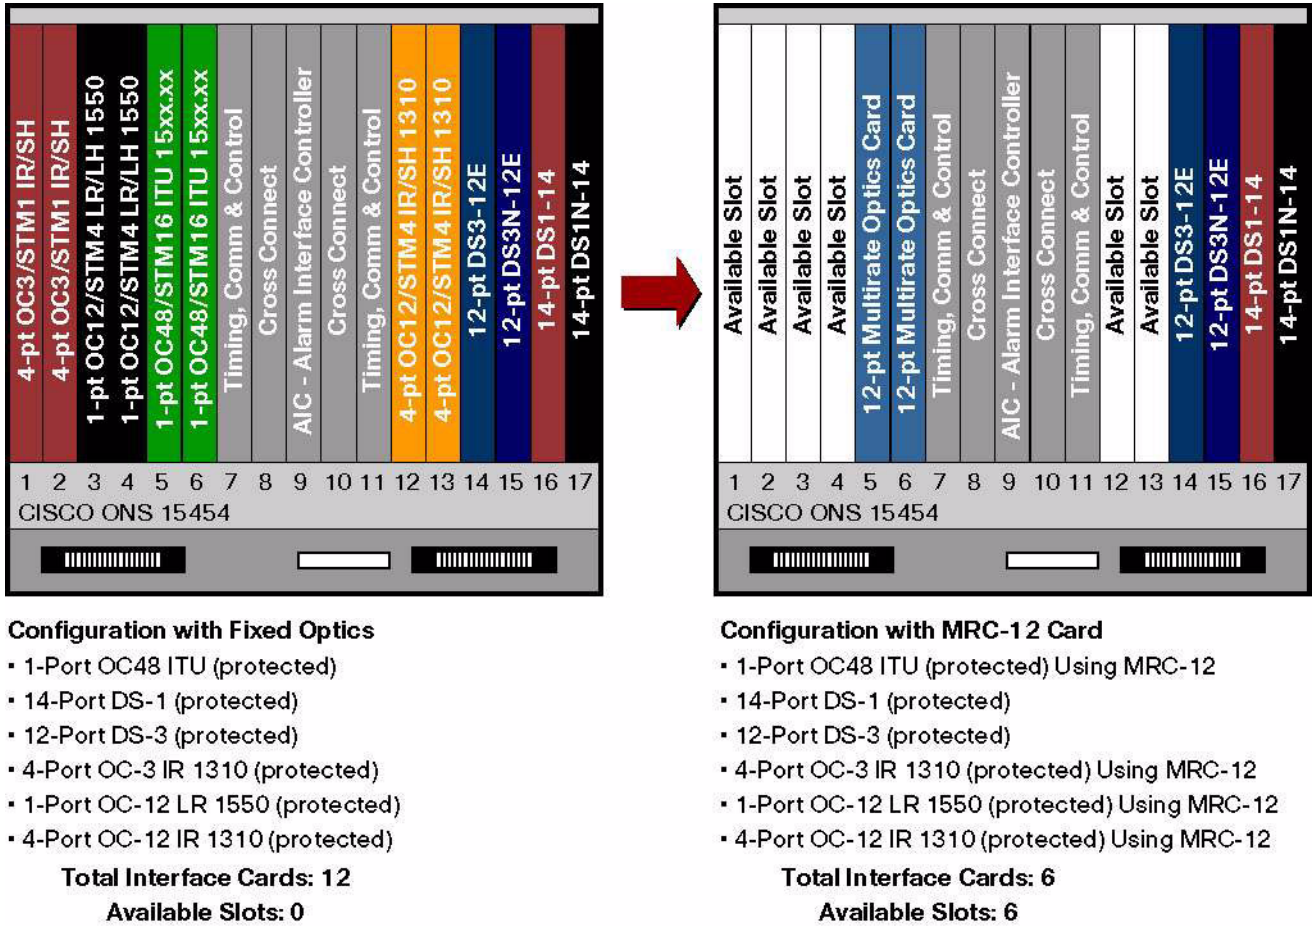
4-pt OC3/STM1 IR/SH
4-pt OC3/STM1 IR/SH
1-pt OC12/STM4 LR/LH 1550
1-pt OC12/STM4 LR/LH 1550
1-pt OC48/STM16 ITU 15xx.xx
1-pt OC48/STM16 ITU 15xx.xx
Timing, Comm & Control
Cross Connect
AIC - Alarm Interface Controller
Cross Connect
Timing, Comm & Control
4-pt OC12/STM4 IR/SH 1310
4-pt OC12/STM4 IR/SH 1310
12-pt DS3-12E
12-pt DS3N-12E
14-pt DS1-14
14-pt DS1N-14

1 2 3 4 5 6 7 8 9 10 11 12 13 14 15 16 17
CISCO ONS 15454

Available Slot
Available Slot
Available Slot
Available Slot
12-pt Multirate Optics Card
12-pt Multirate Optics Card
Timing, Comm & Control
Cross Connect
AIC - Alarm Interface Controller
Cross Connect
Timing, Comm & Control
Available Slot
Available Slot
12-pt DS3-12E
12-pt DS3N-12E
14-pt DS1-14
14-pt DS1N-14

1 2 3 4 5 6 7 8 9 10 11 12 13 14 15 16 17
CISCO ONS 15454

Configuration with Fixed Optics
• 1-Port OC48 ITU (protected)
• 14-Port DS-1 (protected)
• 12-Port DS-3 (protected)
• 4-Port OC-3 IR 1310 (protected)
• 1-Port OC-12 LR 1550 (protected)
• 4-Port OC-12 IR 1310 (protected)
Total Interface Cards: 12
Available Slots: 0

Configuration with MRC-12 Card
• 1-Port OC48 ITU (protected) Using MRC-12
• 14-Port DS-1 (protected)
• 12-Port DS-3 (protected)
• 4-Port OC-3 IR 1310 (protected) Using MRC-12
• 1-Port OC-12 LR 1550 (protected) Using MRC-12
• 4-Port OC-12 IR 1310 (protected) Using MRC-12
Total Interface Cards: 6
Available Slots: 6